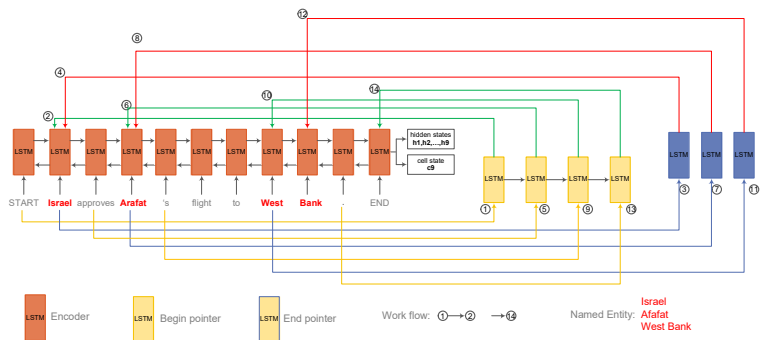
⑫
⑧
④
②
⑥
⑩
⑭

LSTM LSTM LSTM LSTM LSTM LSTM LSTM LSTM LSTM LSTM LSTM

hidden states
h1,h2,...,h9

cell state
c9

LSTM LSTM LSTM LSTM

LSTM LSTM LSTM

START Israel approves Arafat 's flight to West Bank . END

① ⑤ ⑨ ⑬

③ ⑦ ⑪

LSTM Encoder

LSTM Begin pointer

LSTM End pointer

Work flow: ①→② →⑭

Named Entity: Israel
Afafat
West Bank